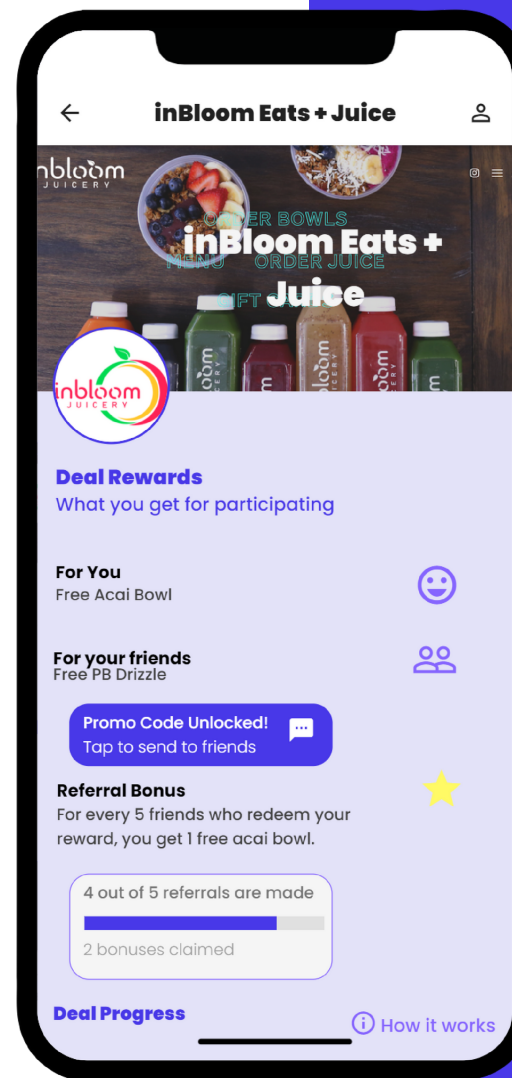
inBloom Eats + Juice

inbloom JUICERY

ORDER BOWLS

MENU ORDER JUICE

GIFT CARDS

inBloom Eats + Juice

inbloom JUICERY

Deal Rewards

What you get for participating

For You

Free Acai Bowl

For your friends

Free PB Drizzle

Promo Code Unlocked!

Tap to send to friends

Referral Bonus

For every 5 friends who redeem your reward, you get 1 free acai bowl.

4 out of 5 referrals are made

2 bonuses claimed

Deal Progress

How it works